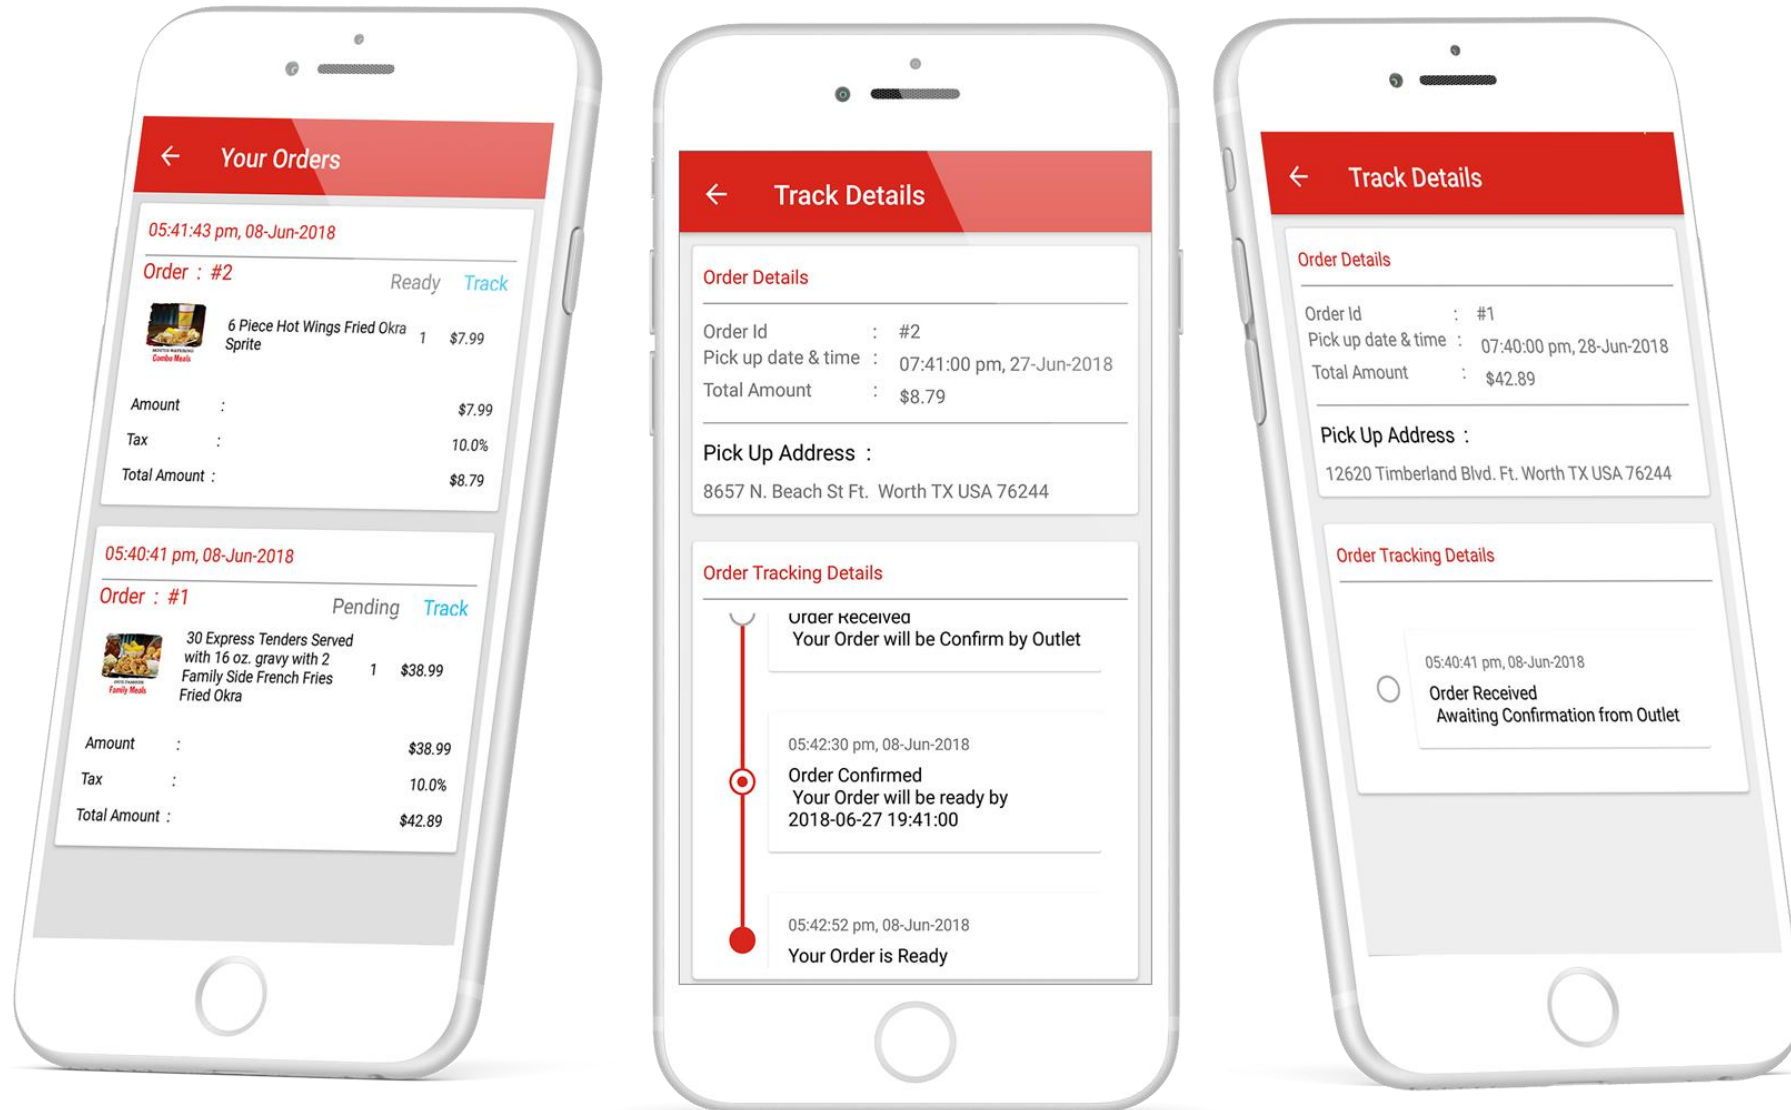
Your Orders

05:41:43 pm, 08-Jun-2018

Order : #2 Ready Track

6 Piece Hot Wings Fried Okra Sprite 1 $7.99

Amount : $7.99
Tax : 10.0%
Total Amount : $8.79

05:40:41 pm, 08-Jun-2018

Order : #1 Pending Track

30 Express Tenders Served with 16 oz. gravy with 2 Family Side French Fries Fried Okra 1 $38.99

Amount : $38.99
Tax : 10.0%
Total Amount : $42.89

Track Details

Order Details

Order Id : #2
Pick up date & time : 07:41:00 pm, 27-Jun-2018
Total Amount : $8.79

Pick Up Address :

8657 N. Beach St Ft. Worth TX USA 76244

Order Tracking Details

Order Received
Your Order will be Confirm by Outlet

05:42:30 pm, 08-Jun-2018
Order Confirmed
Your Order will be ready by 2018-06-27 19:41:00

05:42:52 pm, 08-Jun-2018
Your Order is Ready

Track Details

Order Details

Order Id : #1
Pick up date & time : 07:40:00 pm, 28-Jun-2018
Total Amount : $42.89

Pick Up Address :

12620 Timberland Blvd. Ft. Worth TX USA 76244

Order Tracking Details

05:40:41 pm, 08-Jun-2018
Order Received
Awaiting Confirmation from Outlet